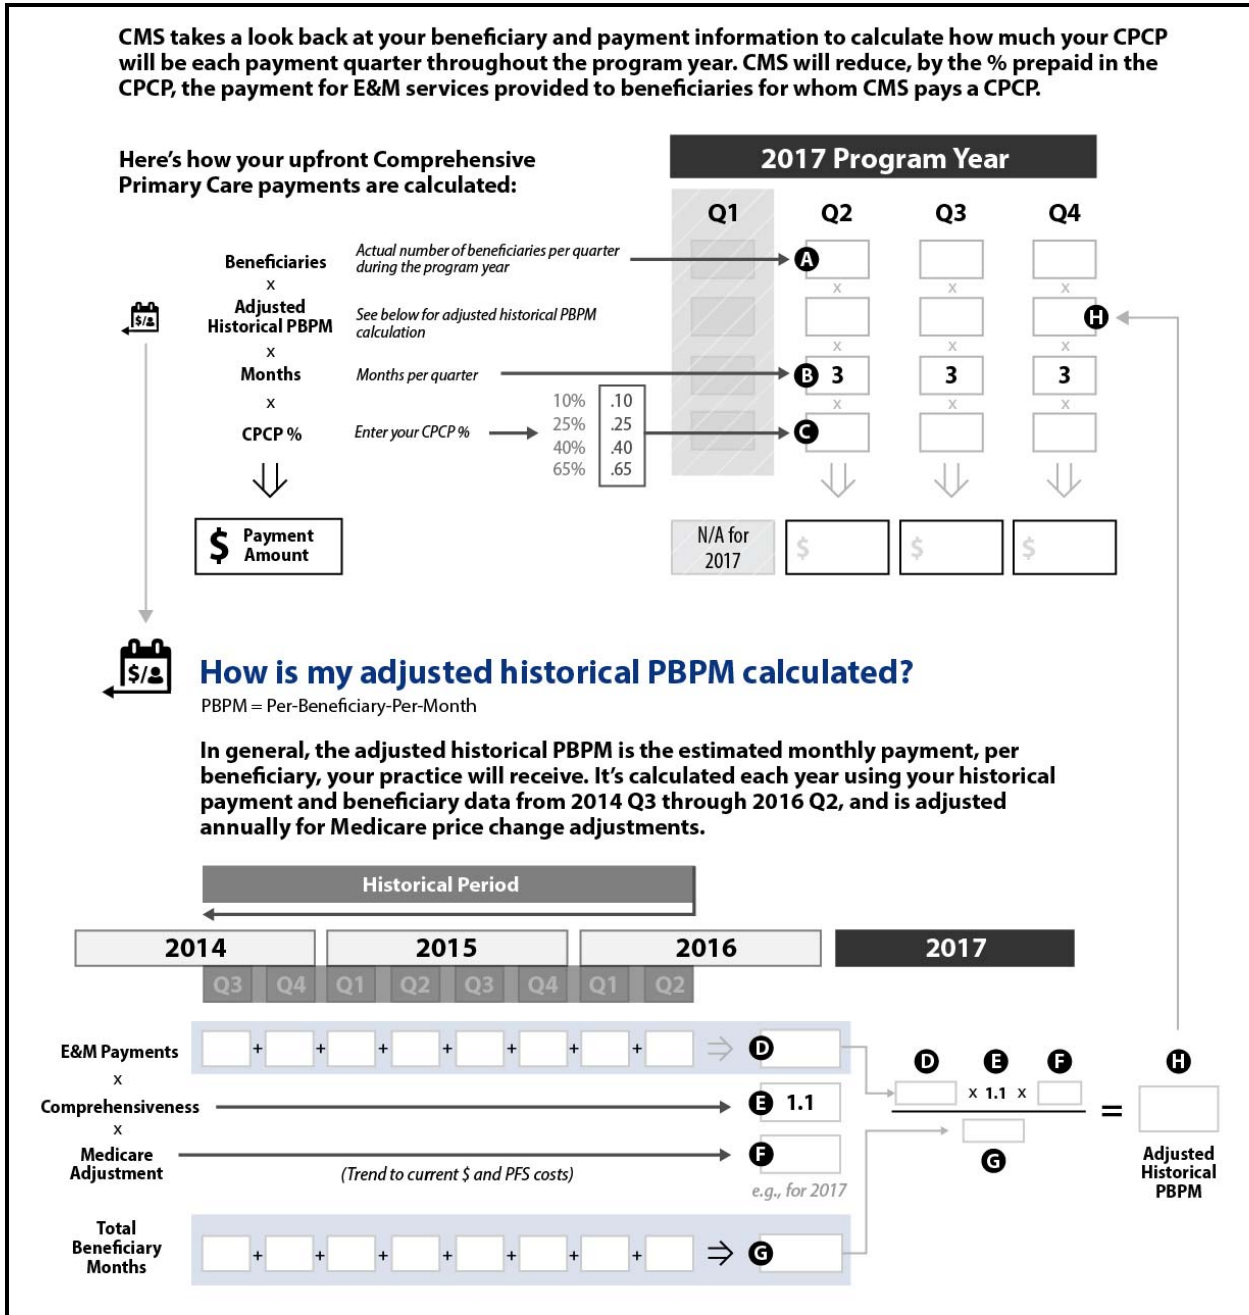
CMS takes a look back at your beneficiary and payment information to calculate how much your CPCP will be each payment quarter throughout the program year. CMS will reduce, by the % prepaid in the CPCP, the payment for E&M services provided to beneficiaries for whom CMS pays a CPCP.

Here's how your upfront Comprehensive Primary Care payments are calculated:

2017 Program Year

Q1 Q2 Q3 Q4

Beneficiaries
x
Adjusted Historical PBPM
x
Months
x
CPCP %

Actual number of beneficiaries per quarter during the program year

See below for adjusted historical PBPM calculation

Months per quarter

Enter your CPCP %

10% .10
25% .25
40% .40
65% .65

A x x x
x H
x x x
B 3 3 3
x x x
C

Payment Amount

N/A for 2017 $ $ $

How is my adjusted historical PBPM calculated?
PBPM = Per-Beneficiary-Per-Month

In general, the adjusted historical PBPM is the estimated monthly payment, per beneficiary, your practice will receive. It's calculated each year using your historical payment and beneficiary data from 2014 Q3 through 2016 Q2, and is adjusted annually for Medicare price change adjustments.

Historical Period

2014 2015 2016 2017

Q3 Q4 Q1 Q2 Q3 Q4 Q1 Q2

E&M Payments + + + + + + + D
x
Comprehensiveness E 1.1
x
Medicare Adjustment (Trend to current $ and PFS costs) F
e.g., for 2017

Total Beneficiary Months + + + + + + + G

D E F H
x 1.1 x =
G

Adjusted Historical PBPM